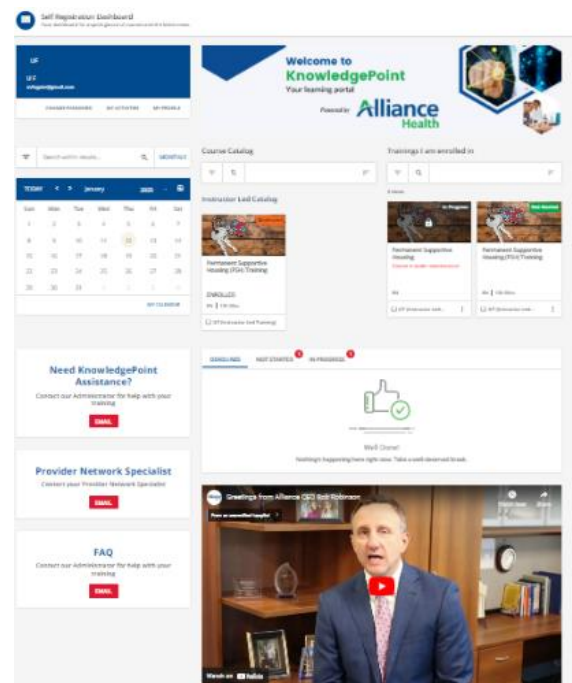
Self Registration Dashboard

UF

UFT

CHANGE PASSWORD   MY ACTIVITIES   MY PROFILE

Welcome to
KnowledgePoint
Your learning portal
Powered by Alliance Health

Search within results   MONTHLY

TODAY   January   2020

| Sun | Mon | Tue | Wed | Thu | Fri | Sat |
|---|---|---|---|---|---|---|
| 29 | 30 | 31 | 1 | 2 | 3 | 4 |
| 5 | 6 | 7 | 8 | 9 | 10 | 11 |
| 12 | 13 | 14 | 15 | 16 | 17 | 18 |
| 19 | 20 | 21 | 22 | 23 | 24 | 25 |
| 26 | 27 | 28 | 29 | 30 | 31 | 1 |
| 2 | 3 | 4 | 5 | 6 | 7 | 8 |

MY CALENDAR

Course Catalog

Trainings I am enrolled in

Instructor Led Catalog

Permanent Supportive Housing (PSH) Training

ENROLLED

In Progress

Permanent Supportive Housing

Not Started

Permanent Supportive Housing (PSH) Training

Need KnowledgePoint Assistance?
Contact our Administrator for help with your training
EMAIL

ENROLLED   NOT STARTED   IN PROGRESS

Well Done!
Nothing's happening here right now. Take a well deserved break.

Provider Network Specialist
Contact your Provider Network Specialist
EMAIL

FAQ
Contact our Administrator for help with your training
EMAIL

Greetings from Alliance CEO Rob Robinson

Watch on YouTube